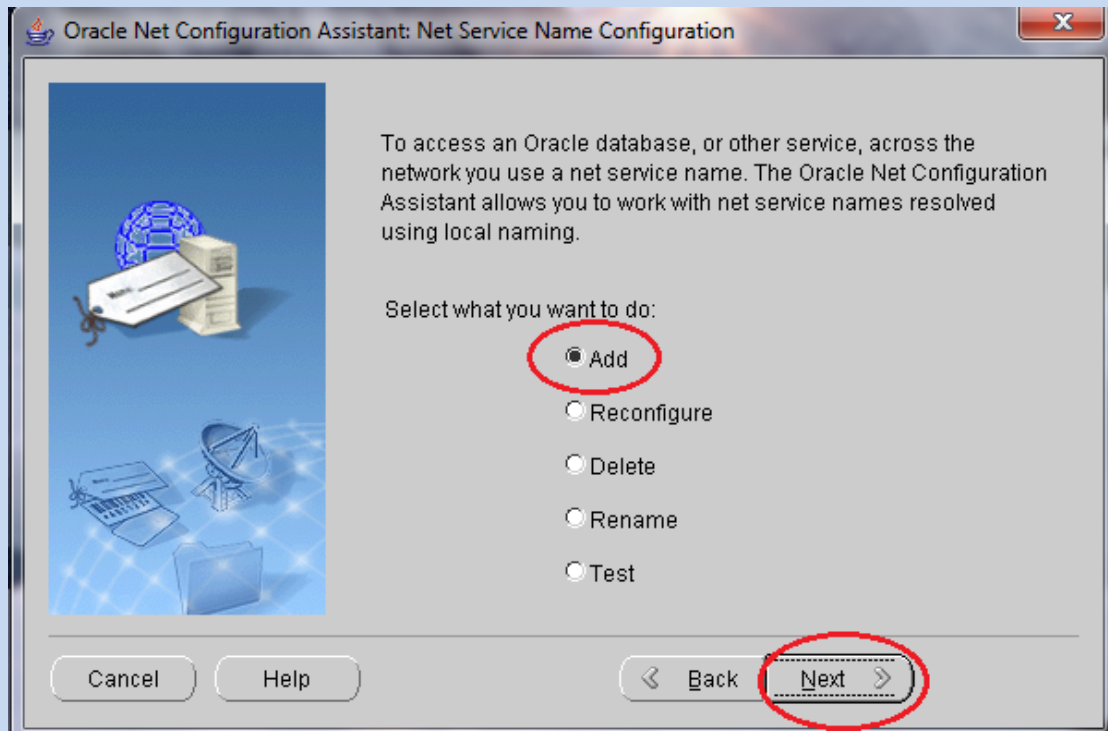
Oracle Net Configuration Assistant: Net Service Name Configuration

To access an Oracle database, or other service, across the network you use a net service name. The Oracle Net Configuration Assistant allows you to work with net service names resolved using local naming.

Select what you want to do:

Add

Reconfigure

Delete

Rename

Test

Cancel

Help

Back

Next